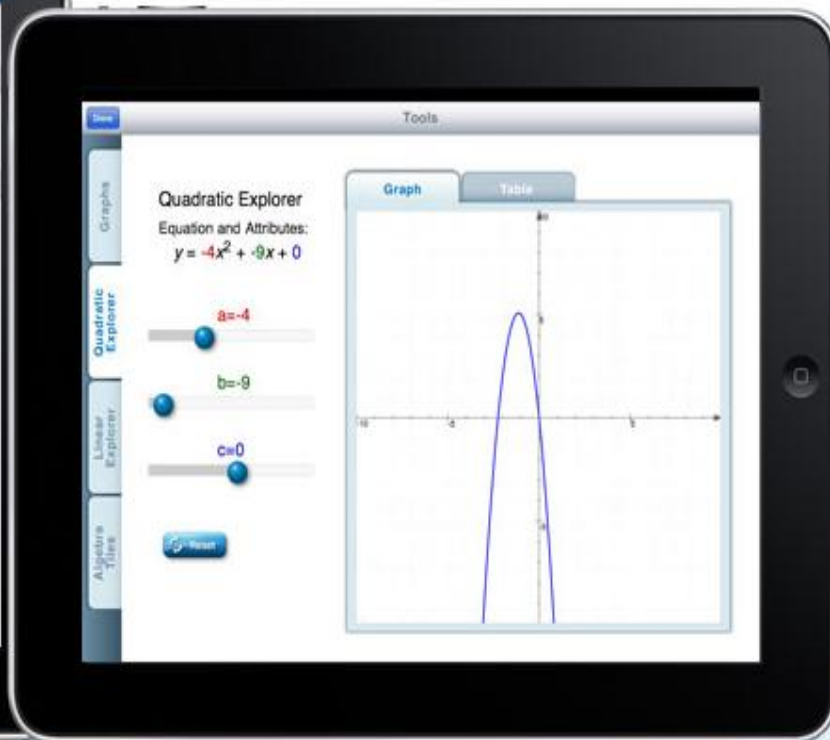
Done

Tools

Graphs

Quadratic Explorer

Linear Explorer

Algebra Tiles

Quadratic Explorer

Equation and Attributes:

$y = -4x^2 + -9x + 0$

a=-4

b=-9

c=0

Reset

Graph

Table

10

5

-10

-5

5

-5